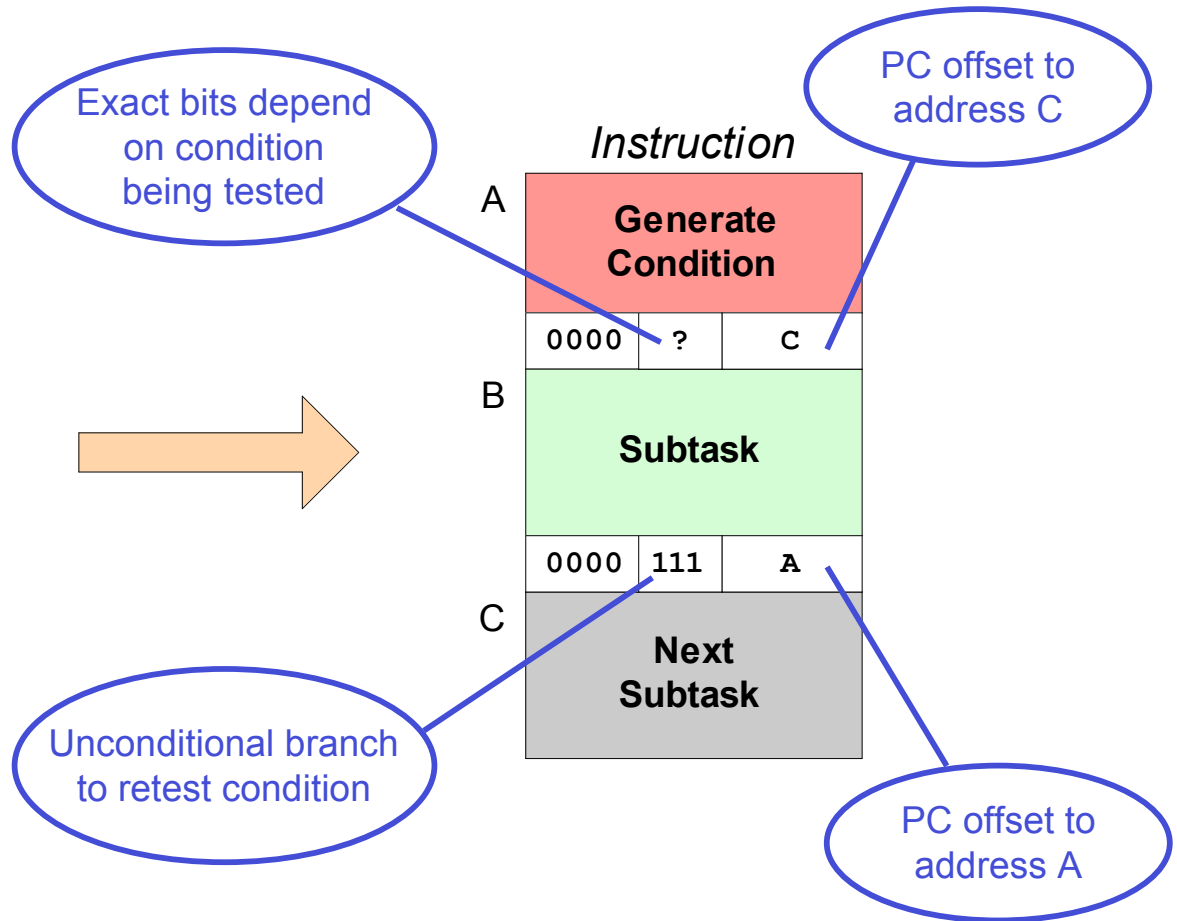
Exact bits depend on condition being tested

PC offset to address C

Instruction

A

Generate Condition

| 0000 | ? | C |
|---|---|---|

B

Subtask

| 0000 | 111 | A |
|---|---|---|

C

Next Subtask

Unconditional branch to retest condition

PC offset to address A